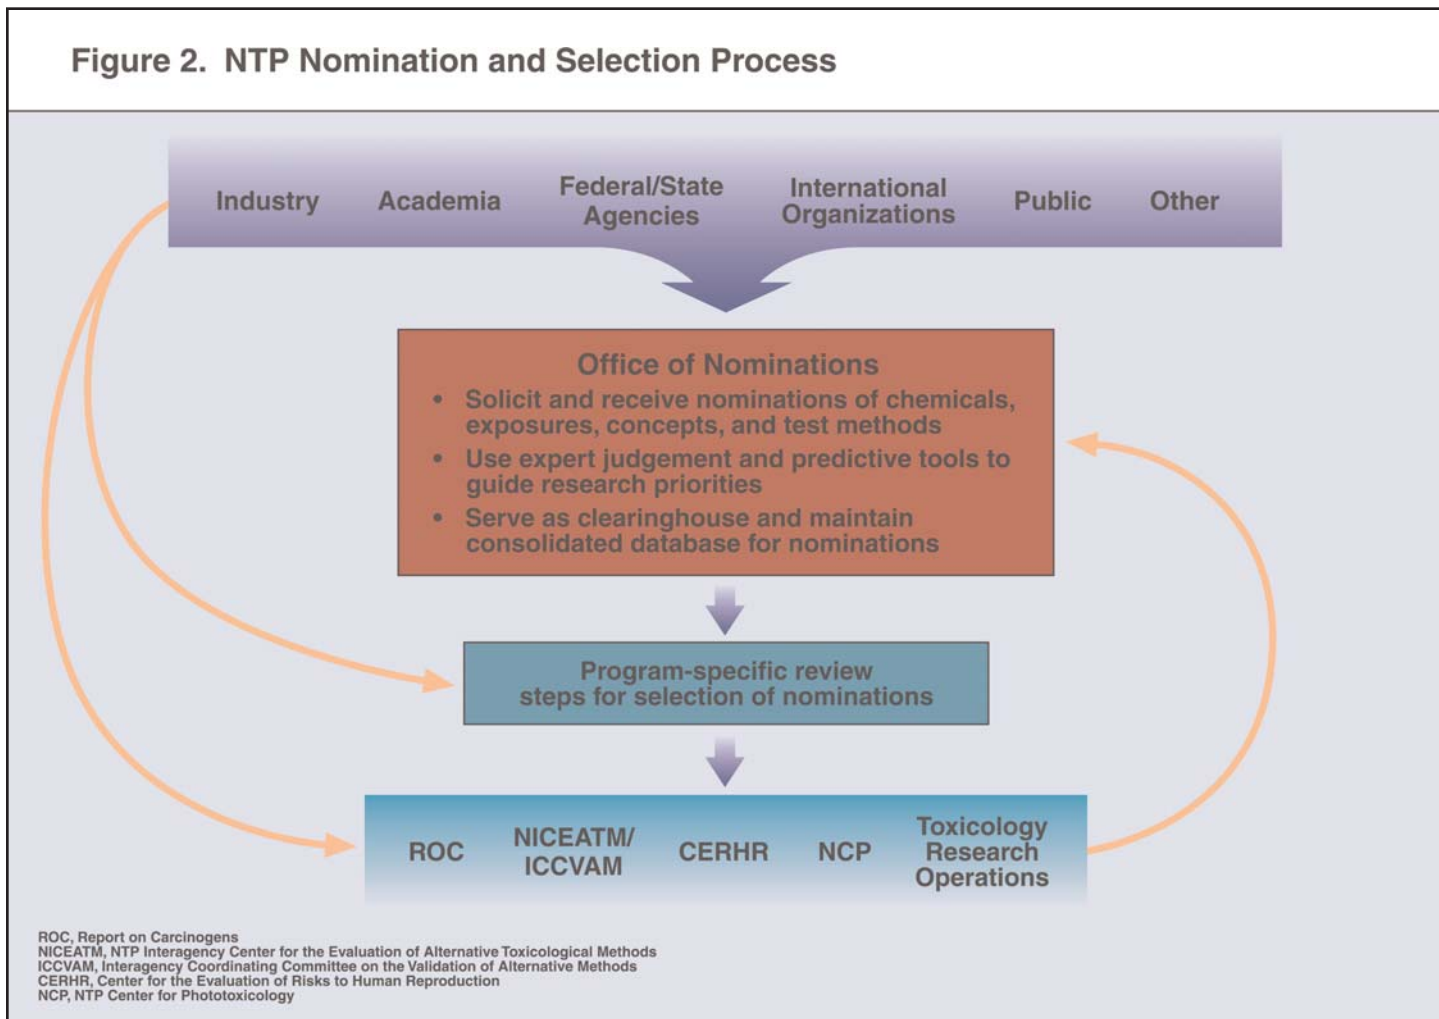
Figure 2. NTP Nomination and Selection Process

Industry Academia Federal/State Agencies International Organizations Public Other

Office of Nominations

• Solicit and receive nominations of chemicals, exposures, concepts, and test methods
• Use expert judgement and predictive tools to guide research priorities
• Serve as clearinghouse and maintain consolidated database for nominations

Program-specific review steps for selection of nominations

ROC NICEATM/ ICCVAM CERHR NCP Toxicology Research Operations

ROC, Report on Carcinogens
NICEATM, NTP Interagency Center for the Evaluation of Alternative Toxicological Methods
ICCVAM, Interagency Coordinating Committee on the Validation of Alternative Methods
CERHR, Center for the Evaluation of Risks to Human Reproduction
NCP, NTP Center for Phototoxicology